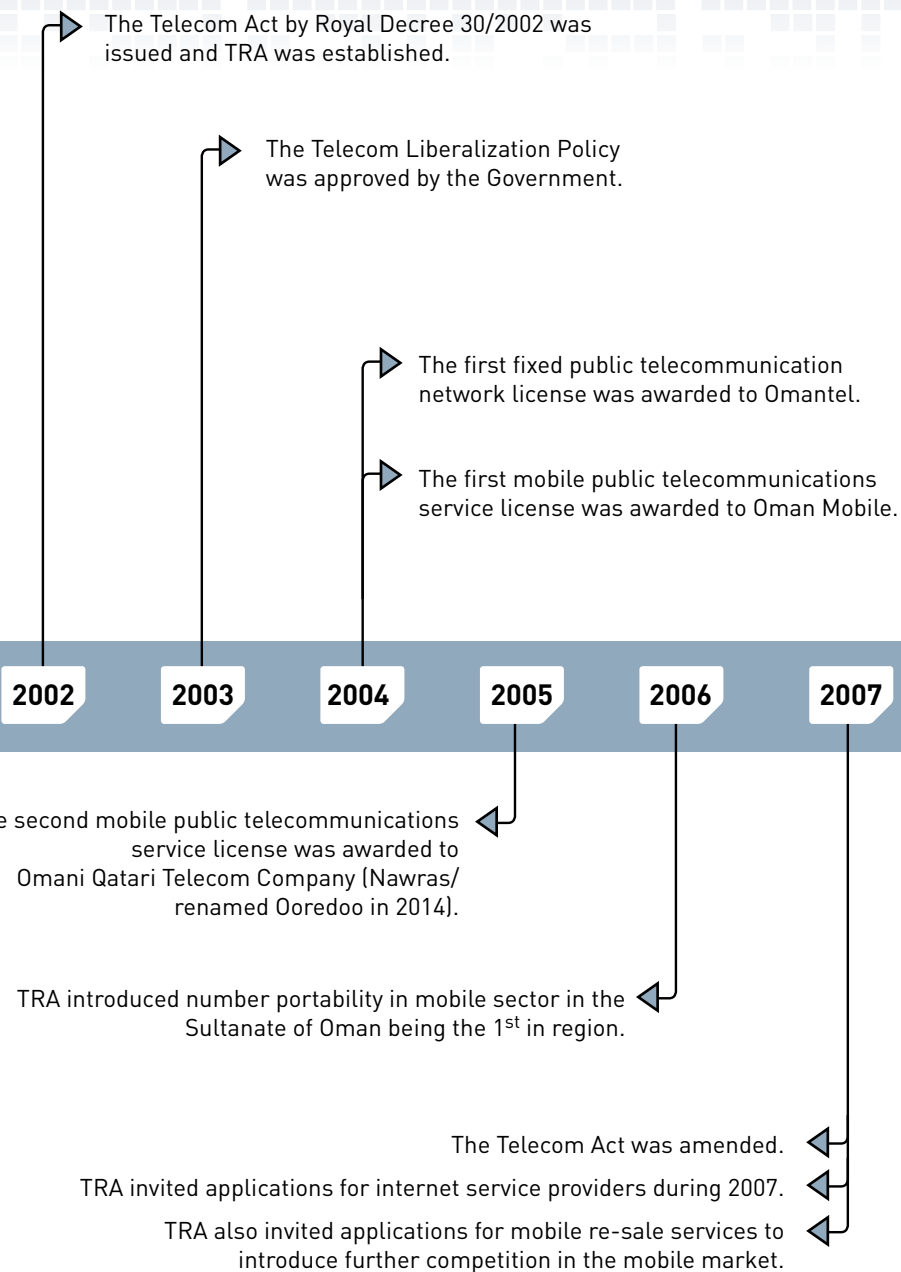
The Telecom Act by Royal Decree 30/2002 was issued and TRA was established.

The Telecom Liberalization Policy was approved by the Government.

The first fixed public telecommunication network license was awarded to Omantel.

The first mobile public telecommunications service license was awarded to Oman Mobile.

2002

2003

2004

2005

2006

2007

e second mobile public telecommunications service license was awarded to Omani Qatari Telecom Company (Nawras/ renamed Ooredoo in 2014).

TRA introduced number portability in mobile sector in the Sultanate of Oman being the 1$^{st}$ in region.

The Telecom Act was amended.

TRA invited applications for internet service providers during 2007.

TRA also invited applications for mobile re-sale services to introduce further competition in the mobile market.